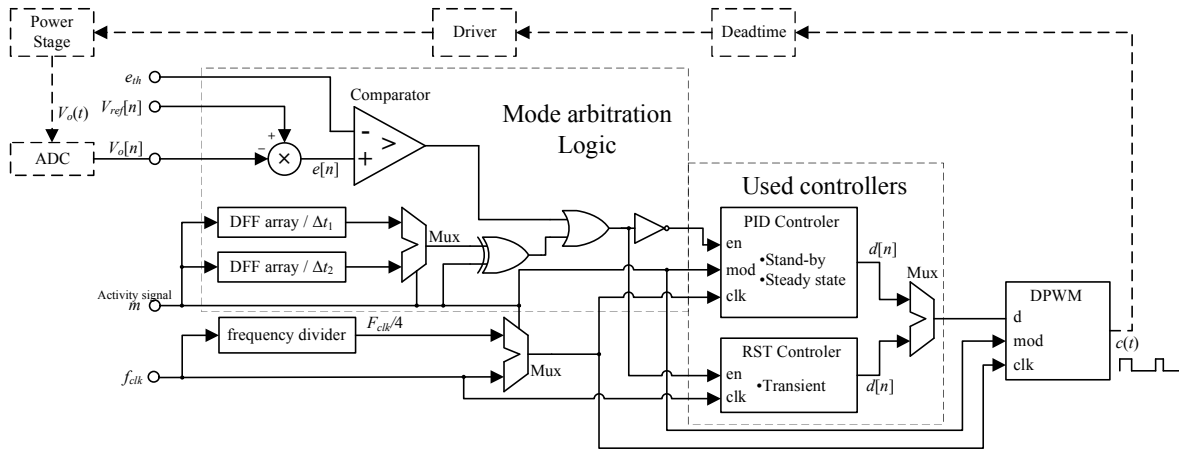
Power Stage

Driver

Deadtime

$e_{th}$

$V_{ref}[n]$

Comparator

Mode arbitration Logic

$V_o(t)$

+

−

-

>

+

ADC

$V_o[n]$

×

$e[n]$

Used controllers

DFF array / $\Delta t_1$

Mux

PID Controler

en

mod

clk

•Stand-by

•Steady state

$d[n]$

DFF array / $\Delta t_2$

Mux

Activity signal

$m$

DPWM

d

mod

clk

$c(t)$

frequency divider

$F_{clk}/4$

Mux

RST Controler

en

clk

•Transient

$d[n]$

$f_{clk}$

Mux